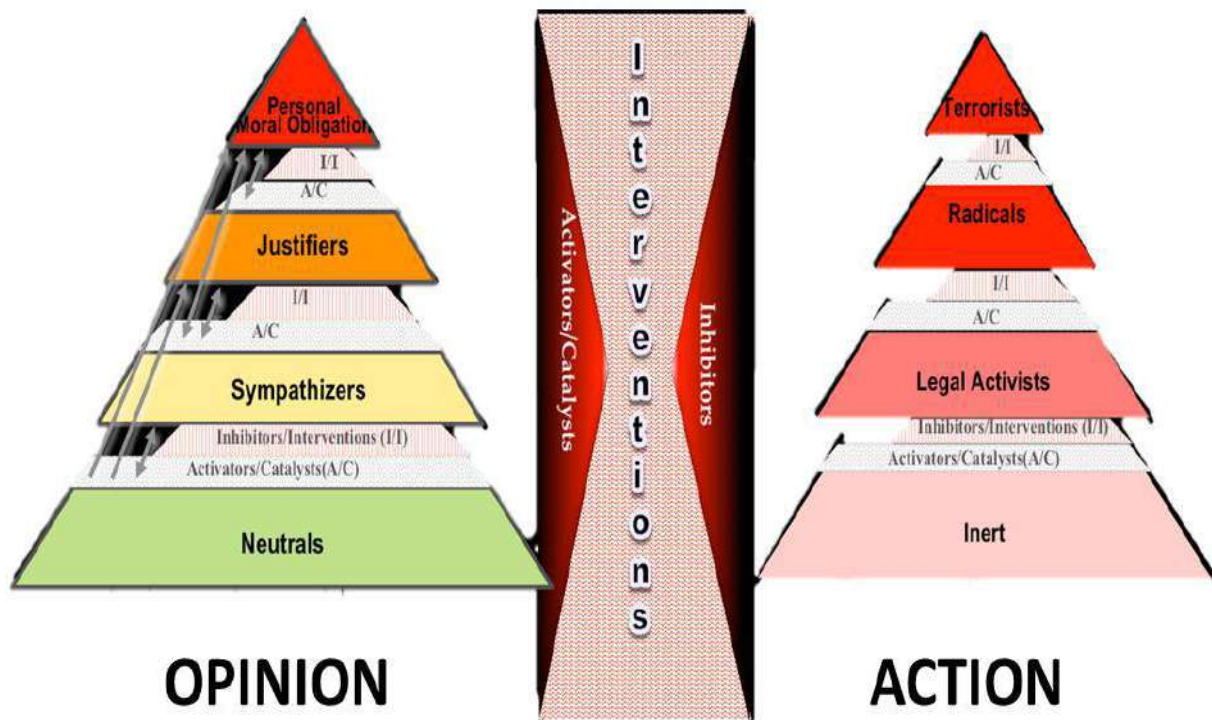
Personal Moral Obligation

I/I

A/C

Justifiers

I/I

A/C

Sympathizers

Inhibitors/Interventions (I/I)

Activators/Catalysts(A/C)

Neutrals

OPINION

Activators/Catalysts

Interventions

Inhibitors

Terrorists

I/I

A/C

Radicals

I/I

A/C

Legal Activists

Inhibitors/Interventions (I/I)

Activators/Catalysts(A/C)

Inert

ACTION